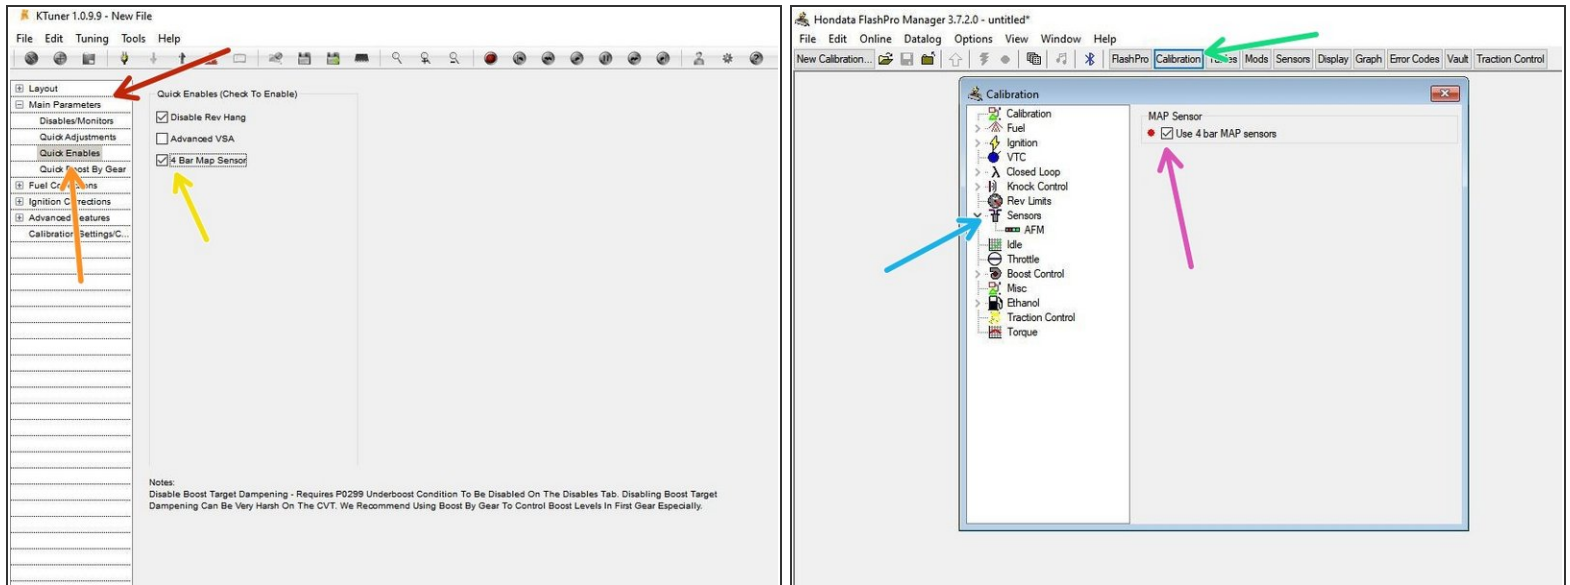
KTuner 1.0.9.9 - New File

File Edit Tuning Tools Help

Layout
Main Parameters
Disables/Monitors
Quick Adjustments
Quick Enables
Quick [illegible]ost By Gear
Fuel C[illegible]ns
Ignition C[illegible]rrections
Advanced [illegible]eatures
Calibration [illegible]ettings/C...

Quick Enables (Check To Enable)
Disable Rev Hang
Advanced VSA
4 Bar Map Sensor

Notes:
Disable Boost Target Dampening - Requires P0299 Underboost Condition To Be Disabled On The Disables Tab. Disabling Boost Target Dampening Can Be Very Harsh On The CVT. We Recommend Using Boost By Gear To Control Boost Levels In First Gear Especially.

Hondata FlashPro Manager 3.7.2.0 - untitled*

File Edit Online Datalog Options View Window Help

New Calibration... FlashPro Calibration T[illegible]es Mods Sensors Display Graph Error Codes Vault Traction Control

Calibration

Calibration
Fuel
Ignition
VTC
Closed Loop
Knock Control
Rev Limits
Sensors
AFM
Idle
Throttle
Boost Control
Misc
Ethanol
Traction Control
Torque

MAP Sensor
Use 4 bar MAP sensors